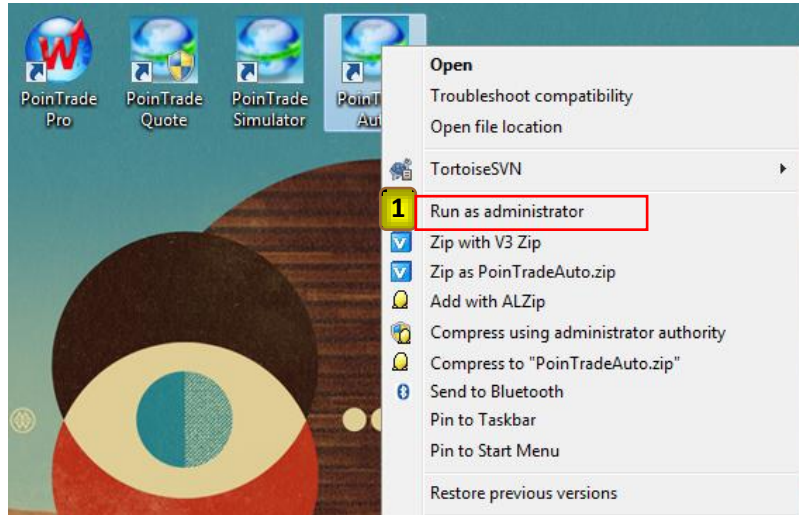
PoinTrade Pro

PoinTrade Quote

PoinTrade Simulator

PoinT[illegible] Aut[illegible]

Open
Troubleshoot compatibility
Open file location
TortoiseSVN
1
Run as administrator
Zip with V3 Zip
Zip as PoinTradeAuto.zip
Add with ALZip
Compress using administrator authority
Compress to "PoinTradeAuto.zip"
Send to Bluetooth
Pin to Taskbar
Pin to Start Menu
Restore previous versions